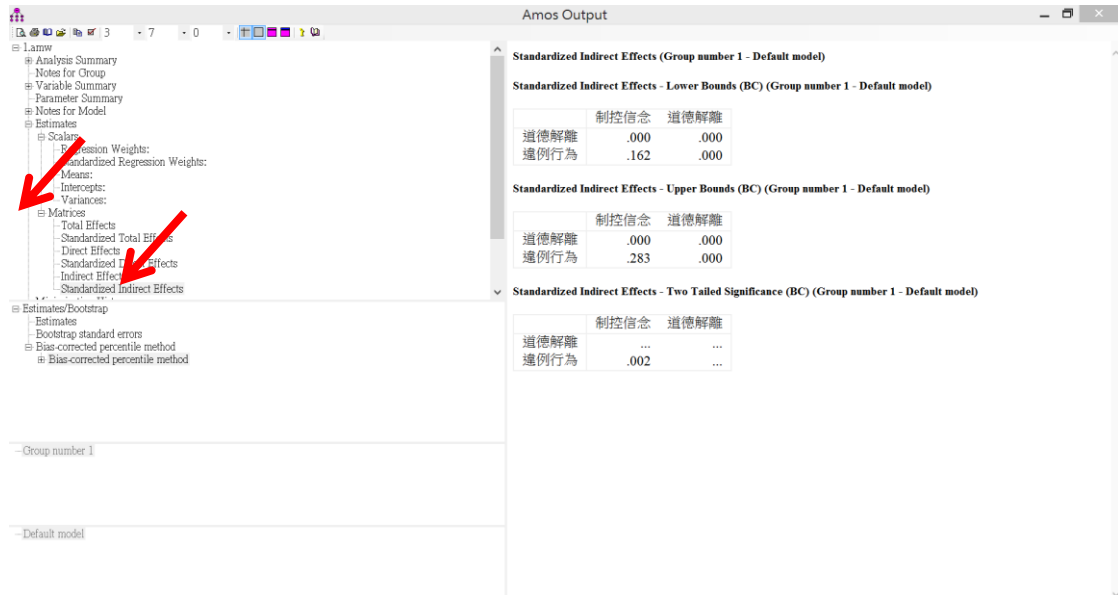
Amos Output

3 7 0

1.amw
Analysis Summary
Notes for Group
Variable Summary
Parameter Summary
Notes for Model
Estimates
Scalars
Regression Weights:
Standardized Regression Weights:
Means:
Intercepts:
Variances:
Matrices
Total Effects
Standardized Total Effects
Direct Effects
Standardized Direct Effects
Indirect Effects
Standardized Indirect Effects

Estimates/Bootstrap
Estimates
Bootstrap standard errors
Bias-corrected percentile method
Bias-corrected percentile method

Group number 1

Default model

Standardized Indirect Effects (Group number 1 - Default model)

Standardized Indirect Effects - Lower Bounds (BC) (Group number 1 - Default model)

| | 制控信念 | 道德解離 |
|---|---|---|
| 道德解離 | .000 | .000 |
| 違例行為 | .162 | .000 |

Standardized Indirect Effects - Upper Bounds (BC) (Group number 1 - Default model)

| | 制控信念 | 道德解離 |
|---|---|---|
| 道德解離 | .000 | .000 |
| 違例行為 | .283 | .000 |

Standardized Indirect Effects - Two Tailed Significance (BC) (Group number 1 - Default model)

| | 制控信念 | 道德解離 |
|---|---|---|
| 道德解離 | ... | ... |
| 違例行為 | .002 | ... |